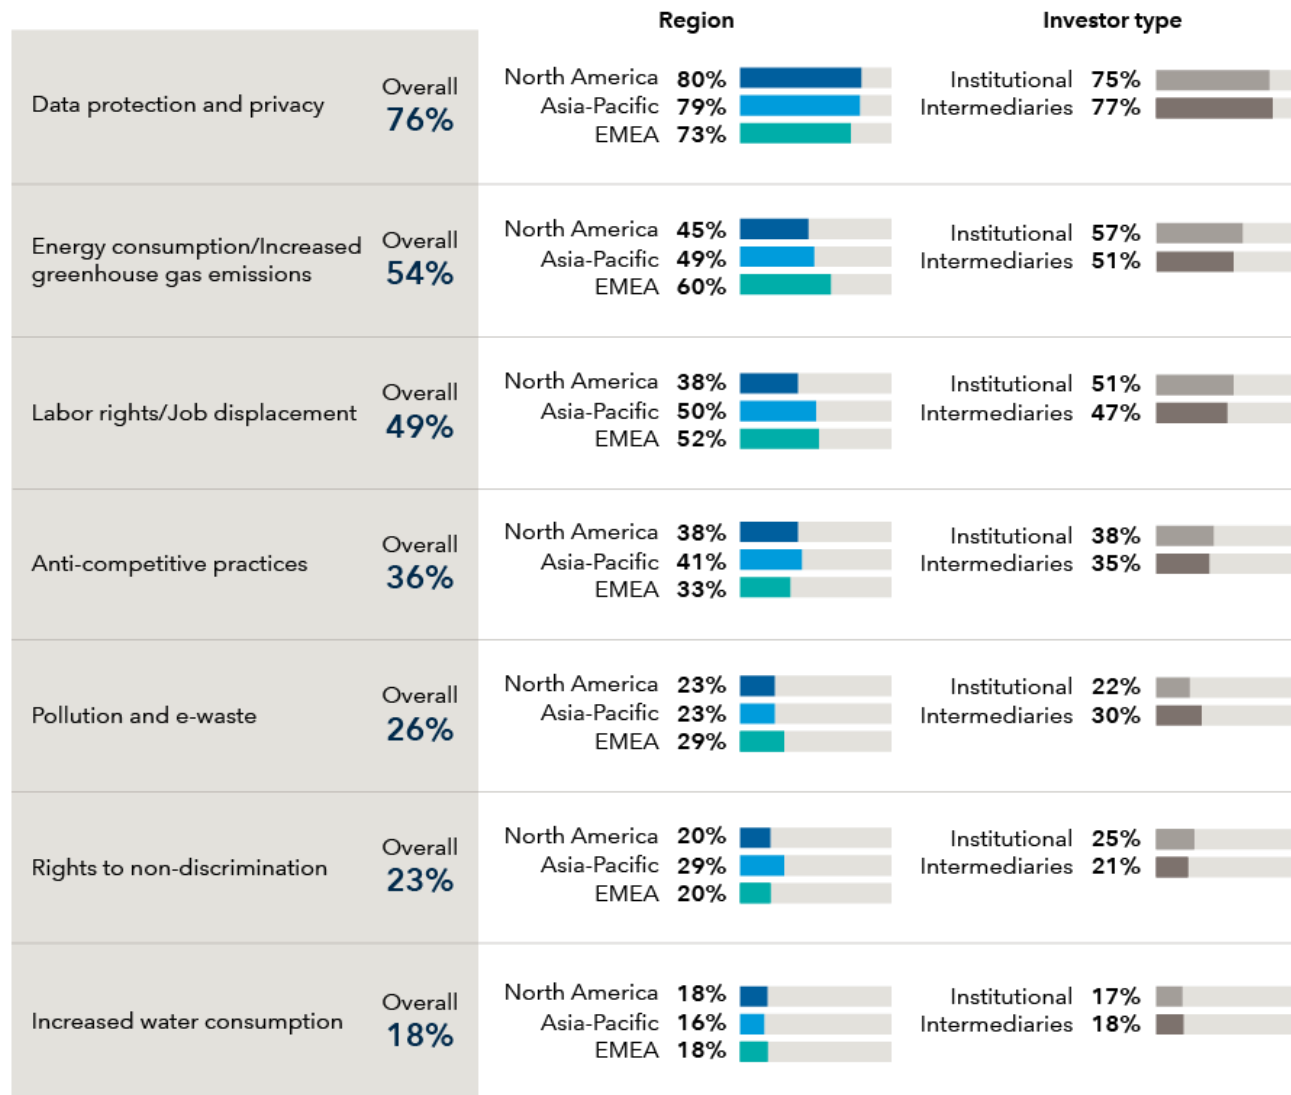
| | | Region | Investor type |
|---|---|---|---|
| Data protection and privacy | Overall 76% | North America 80%<br>Asia-Pacific 79%<br>EMEA 73% | Institutional 75%<br>Intermediaries 77% |
| Energy consumption/Increased greenhouse gas emissions | Overall 54% | North America 45%<br>Asia-Pacific 49%<br>EMEA 60% | Institutional 57%<br>Intermediaries 51% |
| Labor rights/Job displacement | Overall 49% | North America 38%<br>Asia-Pacific 50%<br>EMEA 52% | Institutional 51%<br>Intermediaries 47% |
| Anti-competitive practices | Overall 36% | North America 38%<br>Asia-Pacific 41%<br>EMEA 33% | Institutional 38%<br>Intermediaries 35% |
| Pollution and e-waste | Overall 26% | North America 23%<br>Asia-Pacific 23%<br>EMEA 29% | Institutional 22%<br>Intermediaries 30% |
| Rights to non-discrimination | Overall 23% | North America 20%<br>Asia-Pacific 29%<br>EMEA 20% | Institutional 25%<br>Intermediaries 21% |
| Increased water consumption | Overall 18% | North America 18%<br>Asia-Pacific 16%<br>EMEA 18% | Institutional 17%<br>Intermediaries 18% |